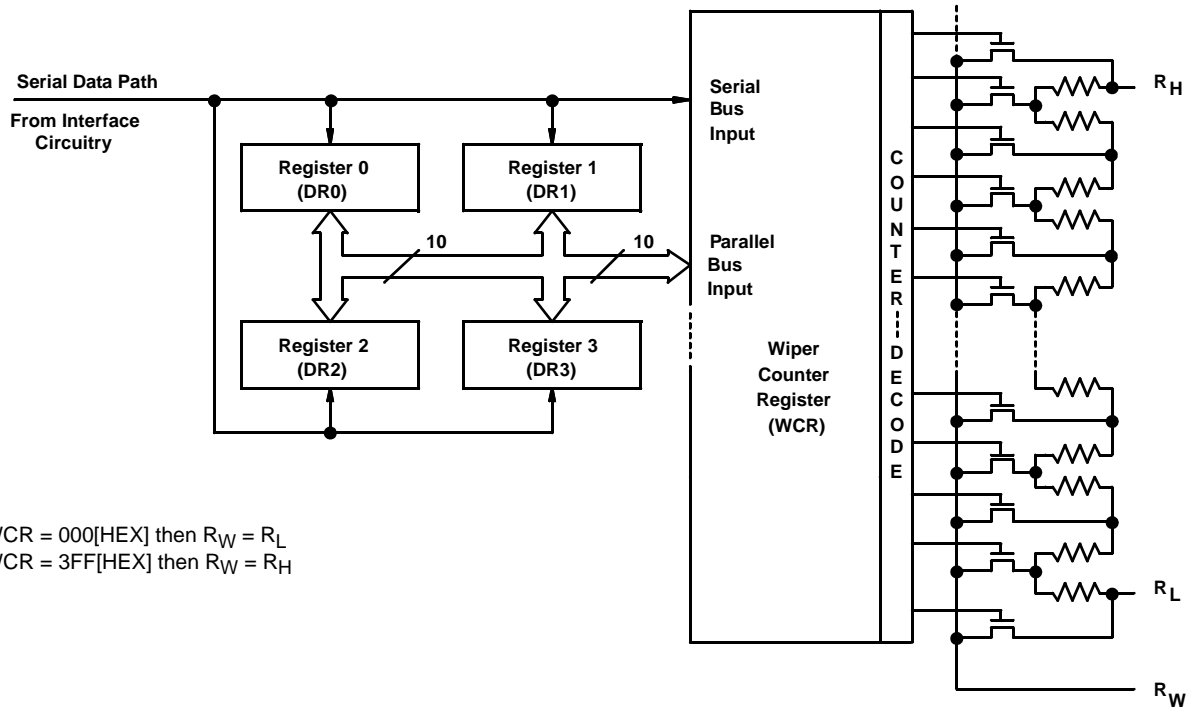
Serial Data Path

From Interface Circuitry

Register 0 (DR0)

Register 1 (DR1)

Register 2 (DR2)

Register 3 (DR3)

10

10

Serial Bus Input

Parallel Bus Input

Wiper Counter Register (WCR)

C O U N T E R D E C O D E

$R_H$

$R_L$

$R_W$

VCR = 000[HEX] then $R_W = R_L$
VCR = 3FF[HEX] then $R_W = R_H$